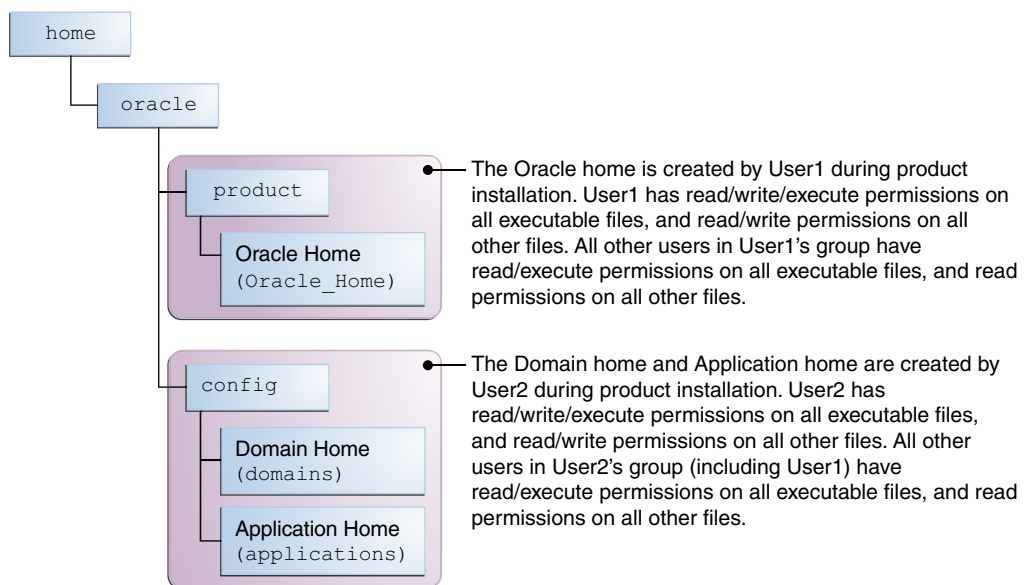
home

oracle

product

Oracle Home
(Oracle_Home)

The Oracle home is created by User1 during product installation. User1 has read/write/execute permissions on all executable files, and read/write permissions on all other files. All other users in User1's group have read/execute permissions on all executable files, and read permissions on all other files.

config

Domain Home
(domains)

Application Home
(applications)

The Domain home and Application home are created by User2 during product installation. User2 has read/write/execute permissions on all executable files, and read/write permissions on all other files. All other users in User2's group (including User1) have read/execute permissions on all executable files, and read permissions on all other files.